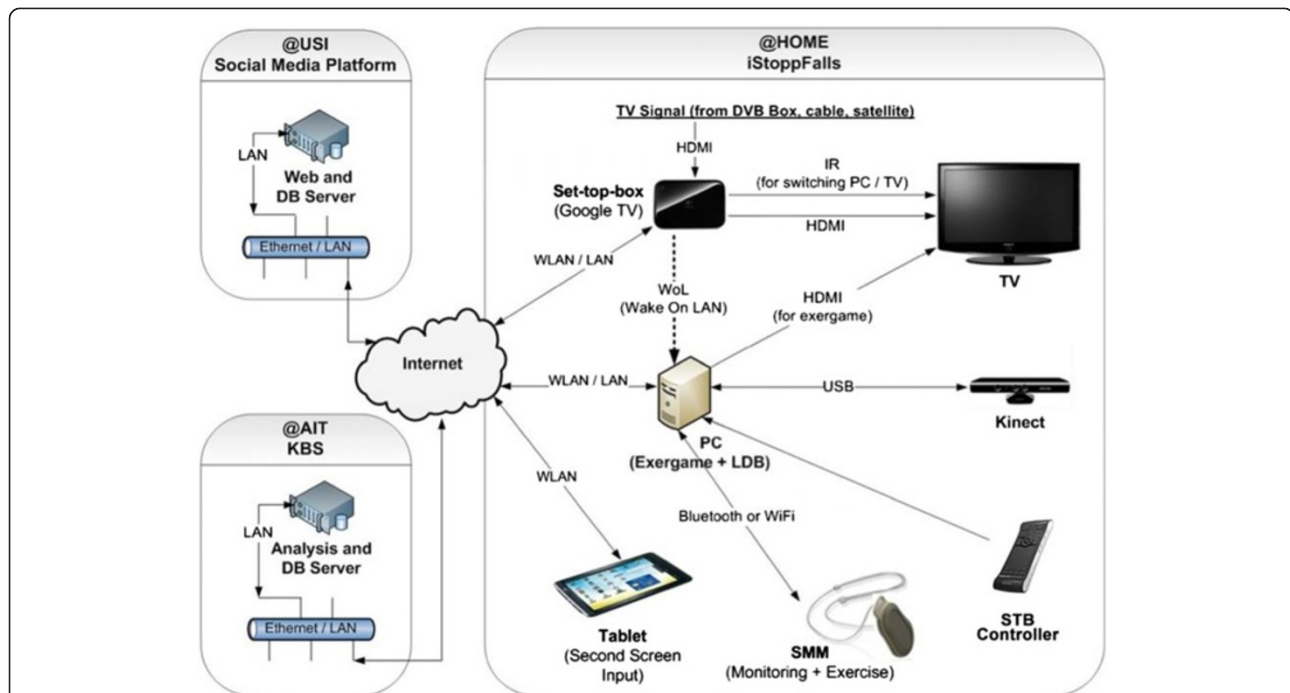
@USI
Social Media Platform

LAN

Web and DB Server

Ethernet / LAN

@AIT
KBS

LAN

Analysis and DB Server

Ethernet / LAN

Internet

@HOME
iStoppFalls

TV Signal (from DVB Box, cable, satellite)

HDMI

Set-top-box
(Google TV)

IR
(for switching PC / TV)

HDMI

TV

WLAN / LAN

WoL
(Wake On LAN)

HDMI
(for exergame)

WLAN / LAN

USB

Kinect

PC
(Exergame + LDB)

WLAN

Bluetooth or WiFi

Tablet
(Second Screen Input)

SMM
(Monitoring + Exercise)

STB
Controller